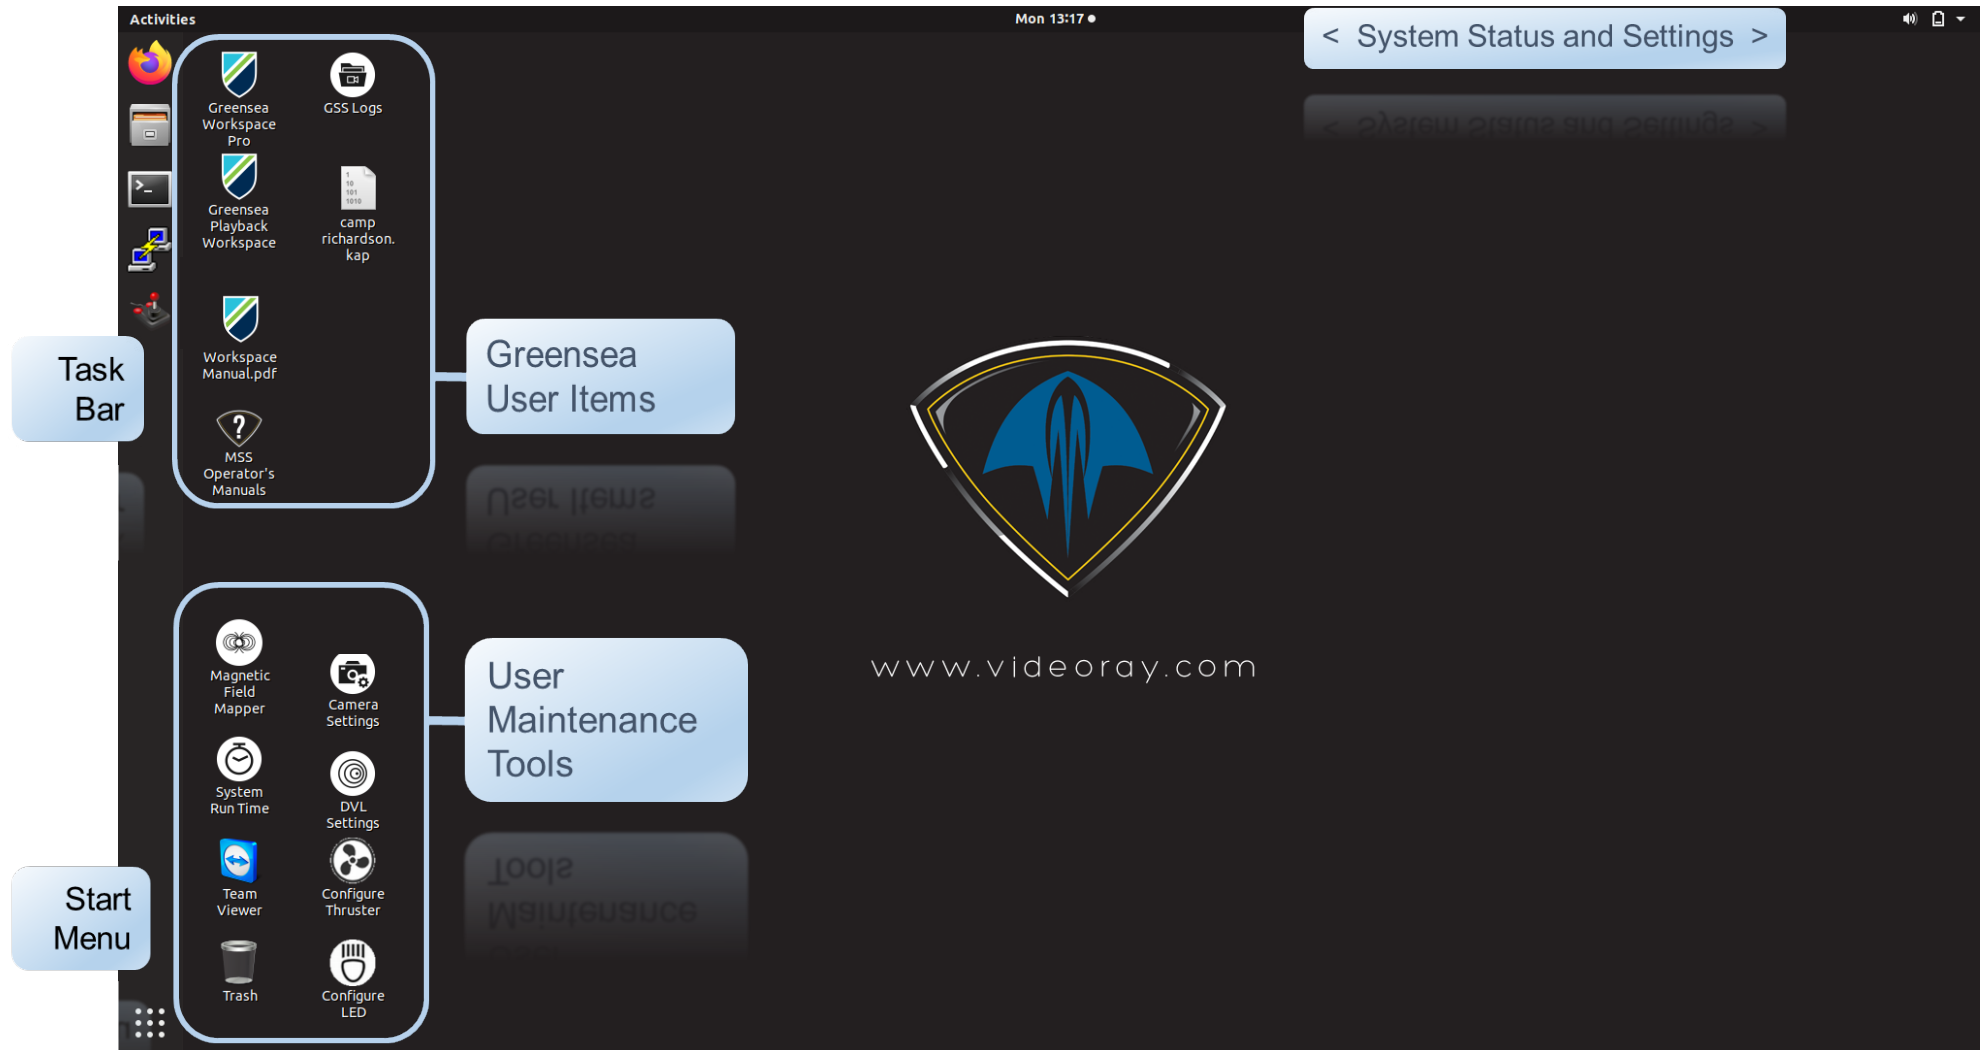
Activities

Mon 13:17 ●

< System Status and Settings >

Greensea Workspace Pro

GSS Logs

Greensea Playback Workspace

camp richardson.kap

Workspace Manual.pdf

MSS Operator's Manuals

Greensea User Items

Task Bar

www.videoray.com

Magnetic Field Mapper

Camera Settings

System Run Time

DVL Settings

Team Viewer

Configure Thruster

Trash

Configure LED

User Maintenance Tools

Start Menu